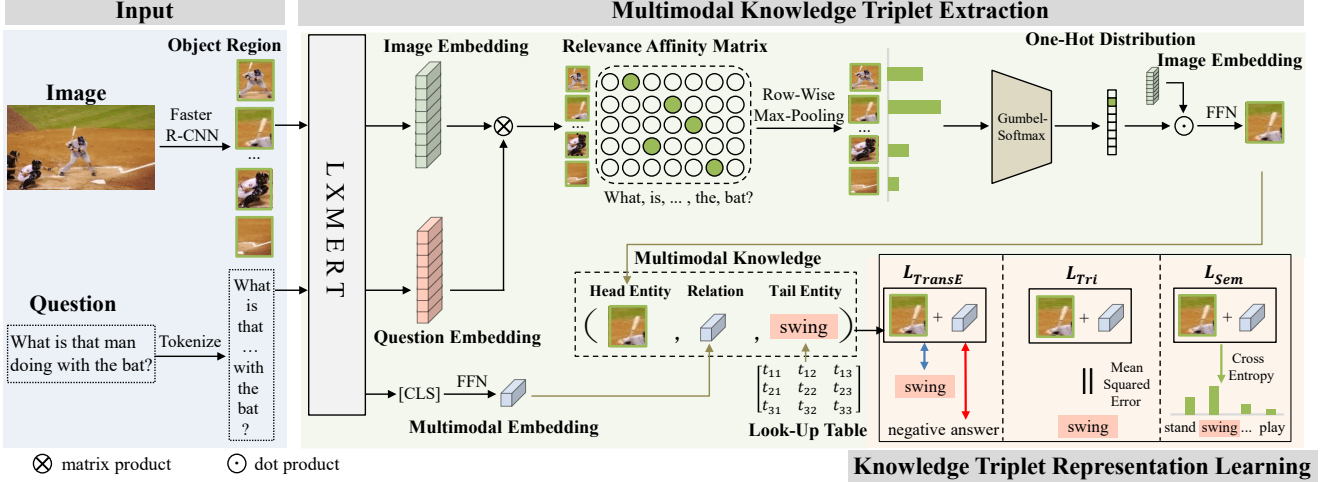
Input

Multimodal Knowledge Triplet Extraction

Object Region

Image

Faster R-CNN

...

L X M E R T

Image Embedding

Relevance Affinity Matrix

...

What, is, ... , the, bat?

Row-Wise Max-Pooling

...

One-Hot Distribution

Gumbel-Softmax

Image Embedding

FFN

Question

What is that man doing with the bat?

Tokenize

What is that ... with the bat ?

Question Embedding

[CLS]

FFN

Multimodal Embedding

Multimodal Knowledge

Head Entity

Relation

Tail Entity

( , , swing )

$\begin{bmatrix} t_{11} & t_{12} & t_{13} \\ t_{21} & t_{22} & t_{23} \\ t_{31} & t_{32} & t_{33} \end{bmatrix}$

Look-Up Table

$L_{TransE}$

+

swing

negative answer

$L_{Tri}$

+

Mean Squared Error

swing

$L_{Sem}$

+

Cross Entropy

stand swing ... play

⊗ matrix product

⊙ dot product

Knowledge Triplet Representation Learning